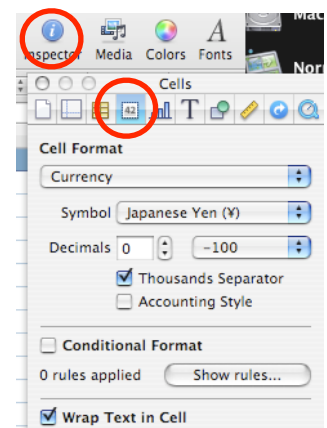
Inspector Media Colors Fonts
Mac
Norr
Cells
42
Cell Format
Currency
Symbol Japanese Yen (¥)
Decimals 0 -100
Thousands Separator
Accounting Style
Conditional Format
0 rules applied Show rules...
Wrap Text in Cell